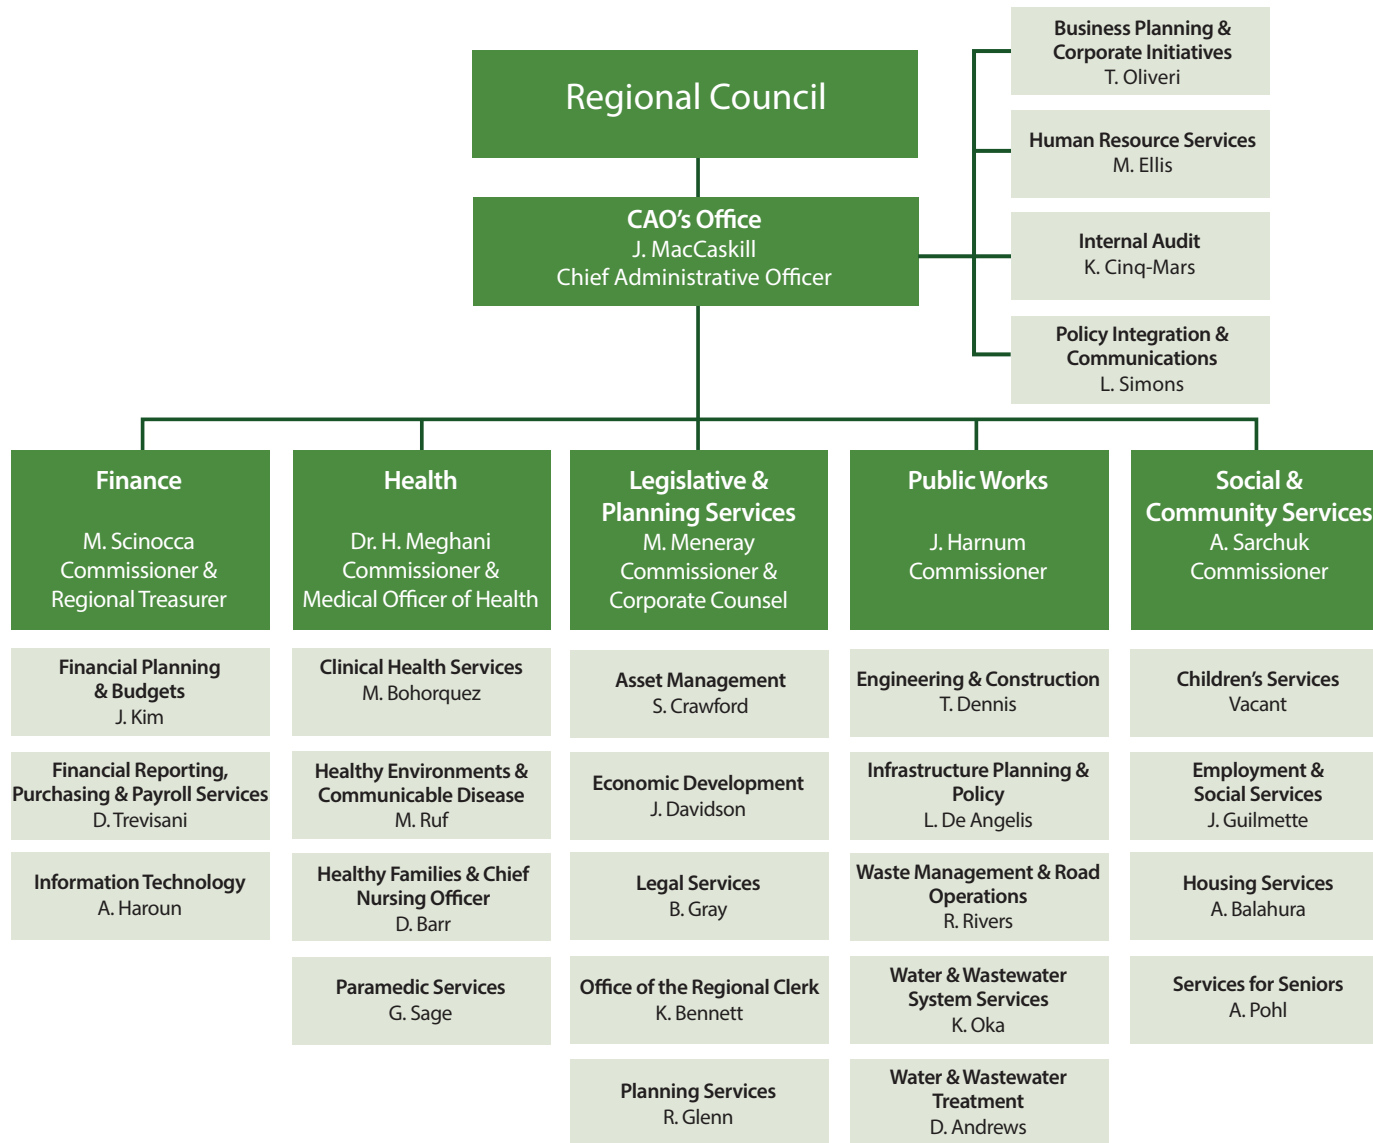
Regional Council

CAO's Office
J. MacCaskill
Chief Administrative Officer

Business Planning & Corporate Initiatives
T. Oliveri

Human Resource Services
M. Ellis

Internal Audit
K. Cinq-Mars

Policy Integration & Communications
L. Simons

Finance

M. Scinocca
Commissioner &
Regional Treasurer

Financial Planning & Budgets
J. Kim

Financial Reporting, Purchasing & Payroll Services
D. Trevisani

Information Technology
A. Haroun

Health

Dr. H. Meghani
Commissioner &
Medical Officer of Health

Clinical Health Services
M. Bohorquez

Healthy Environments & Communicable Disease
M. Ruf

Healthy Families & Chief Nursing Officer
D. Barr

Paramedic Services
G. Sage

Legislative & Planning Services
M. Meneray
Commissioner &
Corporate Counsel

Asset Management
S. Crawford

Economic Development
J. Davidson

Legal Services
B. Gray

Office of the Regional Clerk
K. Bennett

Planning Services
R. Glenn

Public Works

J. Harnum
Commissioner

Engineering & Construction
T. Dennis

Infrastructure Planning & Policy
L. De Angelis

Waste Management & Road Operations
R. Rivers

Water & Wastewater System Services
K. Oka

Water & Wastewater Treatment
D. Andrews

Social & Community Services
A. Sarchuk
Commissioner

Children's Services
Vacant

Employment & Social Services
J. Guilmette

Housing Services
A. Balahura

Services for Seniors
A. Pohl